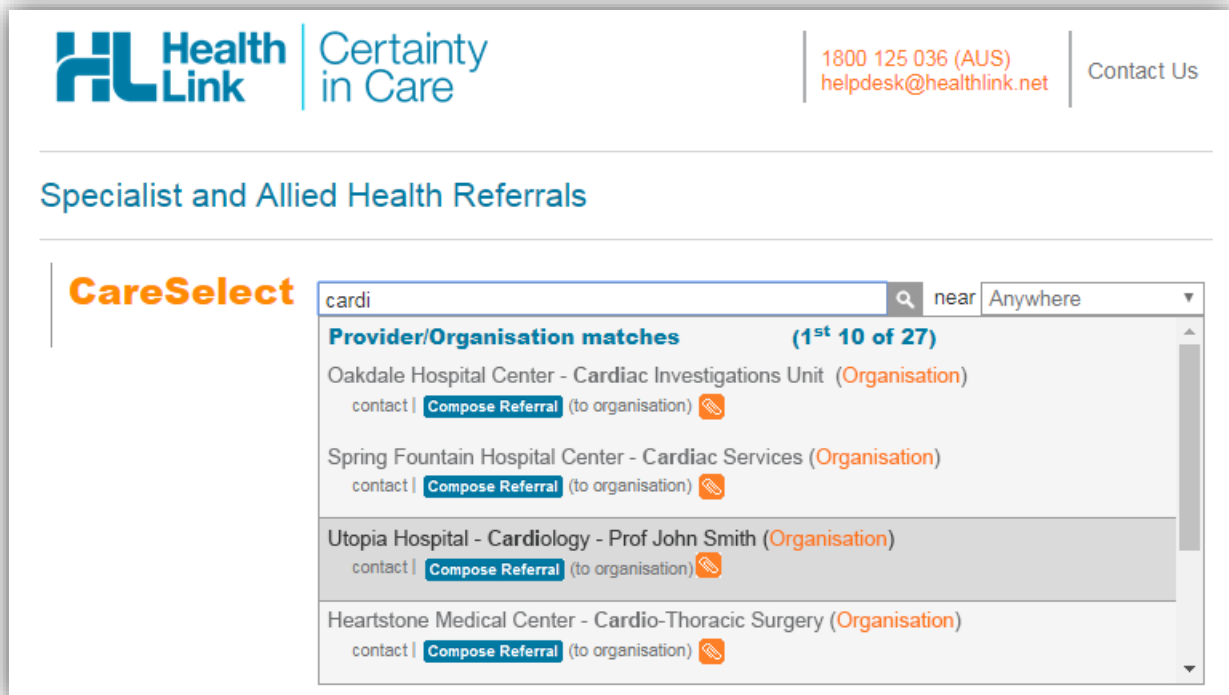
HL Health Link | Certainty in Care

1800 125 036 (AUS)
helpdesk@healthlink.net

Contact Us

Specialist and Allied Health Referrals

CareSelect

cardi

near Anywhere

Provider/Organisation matches (1$^{st}$ 10 of 27)

Oakdale Hospital Center - Cardiac Investigations Unit (Organisation)
contact | Compose Referral (to organisation)

Spring Fountain Hospital Center - Cardiac Services (Organisation)
contact | Compose Referral (to organisation)

Utopia Hospital - Cardiology - Prof John Smith (Organisation)
contact | Compose Referral (to organisation)

Heartstone Medical Center - Cardio-Thoracic Surgery (Organisation)
contact | Compose Referral (to organisation)